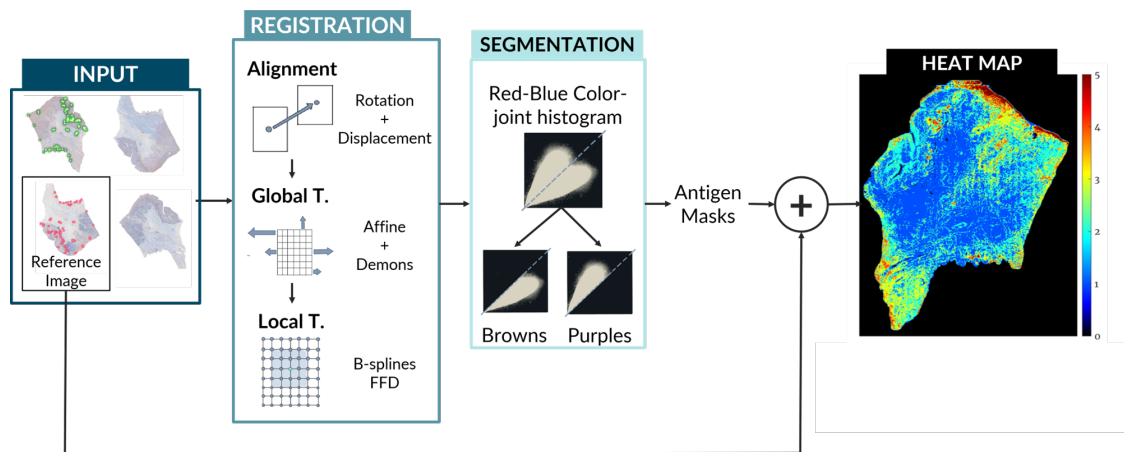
INPUT

Reference Image

REGISTRATION

Alignment

Rotation + Displacement

Global T.

Affine + Demons

Local T.

B-splines FFD

SEGMENTATION

Red-Blue Color-joint histogram

Browns Purples

Antigen Masks

+

HEAT MAP

5
4
3
2
1
0